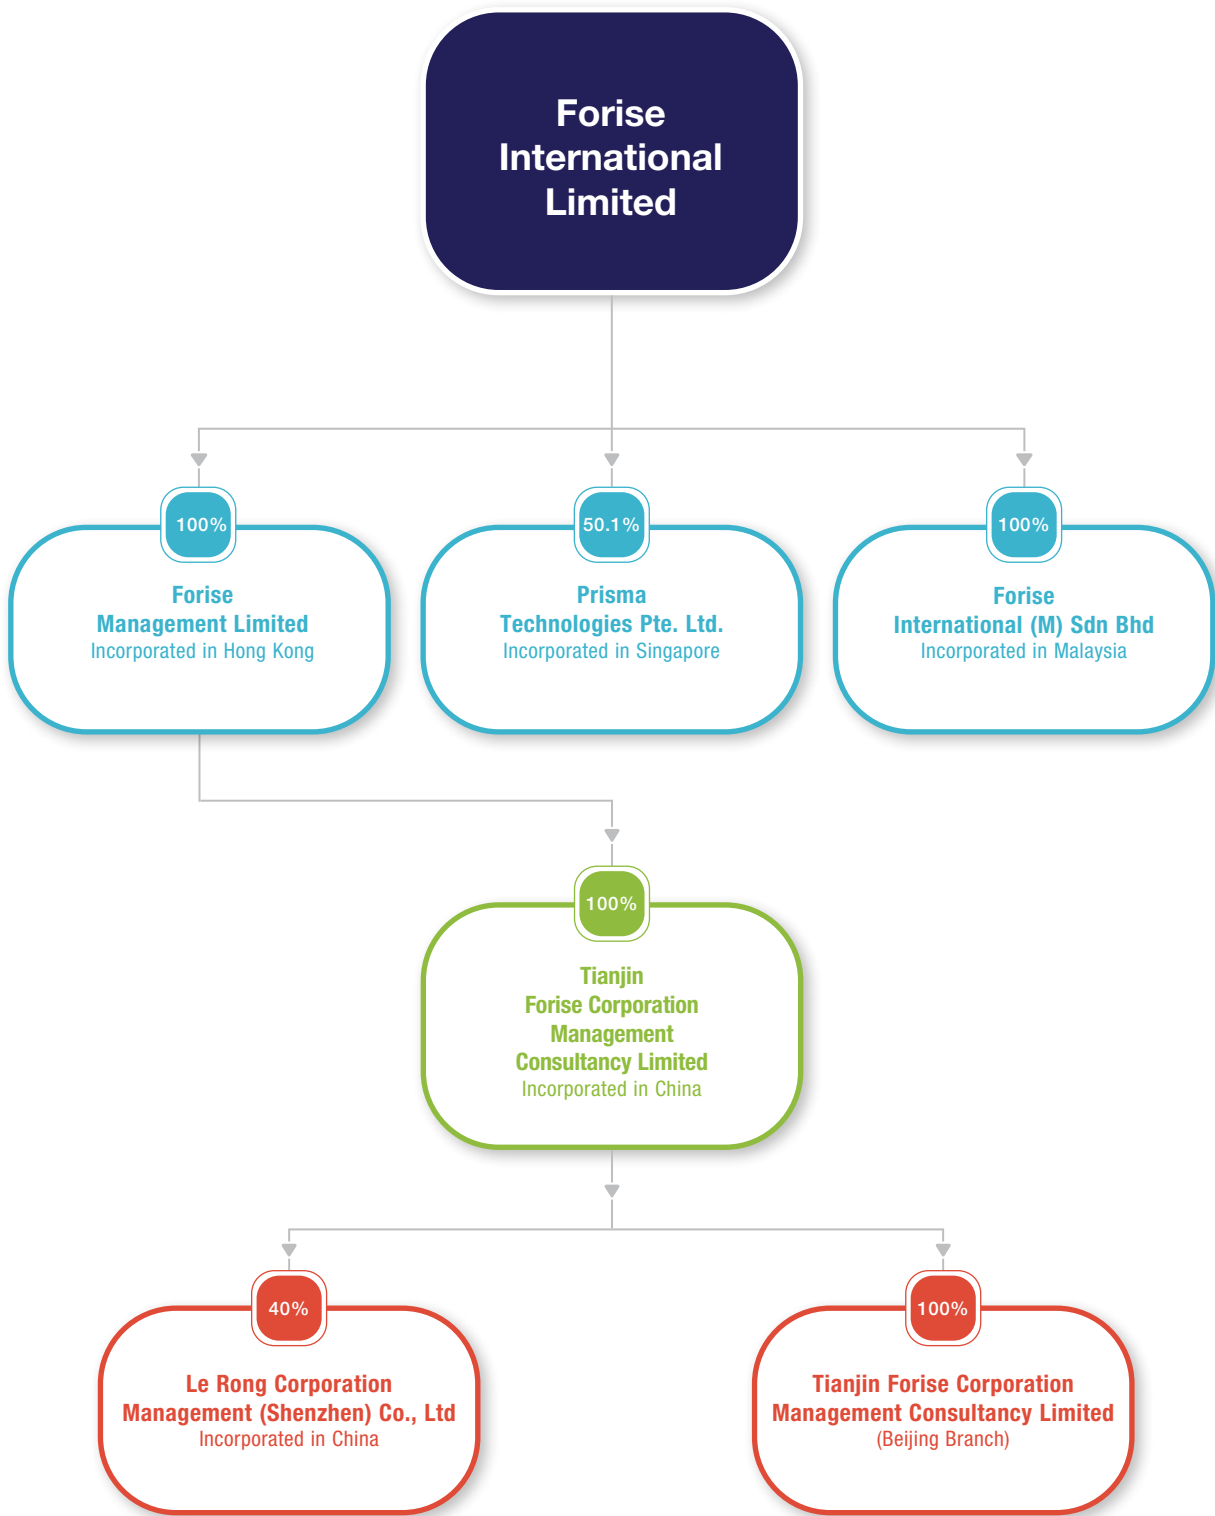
Forise International Limited

100%
Forise Management Limited
Incorporated in Hong Kong

50.1%
Prisma Technologies Pte. Ltd.
Incorporated in Singapore

100%
Forise International (M) Sdn Bhd
Incorporated in Malaysia

100%
Tianjin Forise Corporation Management Consultancy Limited
Incorporated in China

40%
Le Rong Corporation Management (Shenzhen) Co., Ltd
Incorporated in China

100%
Tianjin Forise Corporation Management Consultancy Limited
(Beijing Branch)